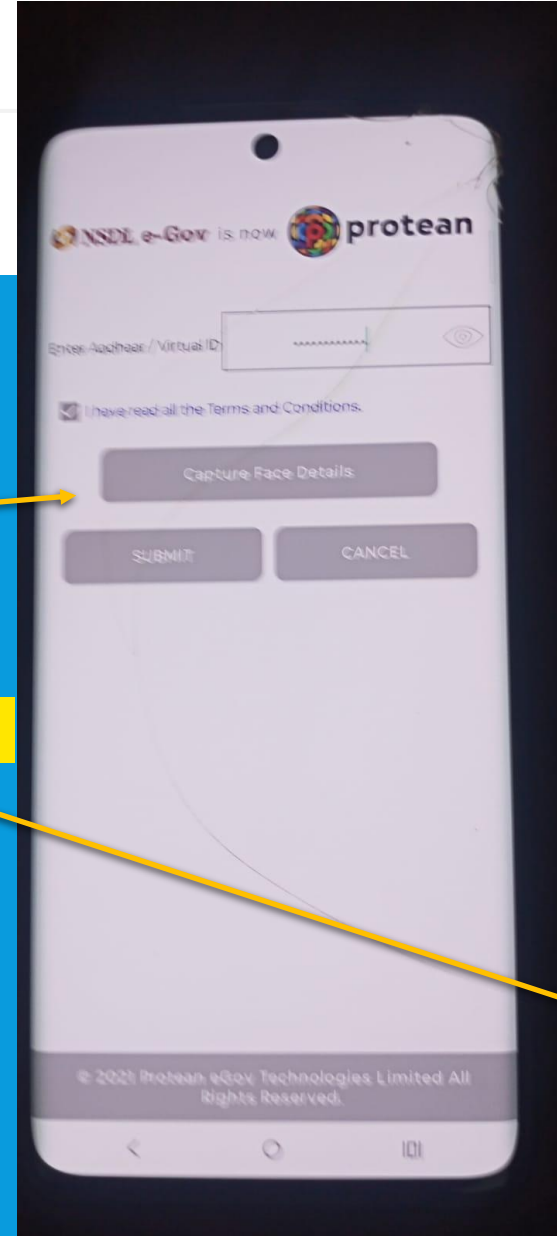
NSDL e-Gov is now protean

Enter Aadhaar / Virtual ID ............

I have read all the Terms and Conditions.

Capture Face Details

SUBMIT

CANCEL

© 2021 Protean eGov Technologies Limited All Rights Reserved.